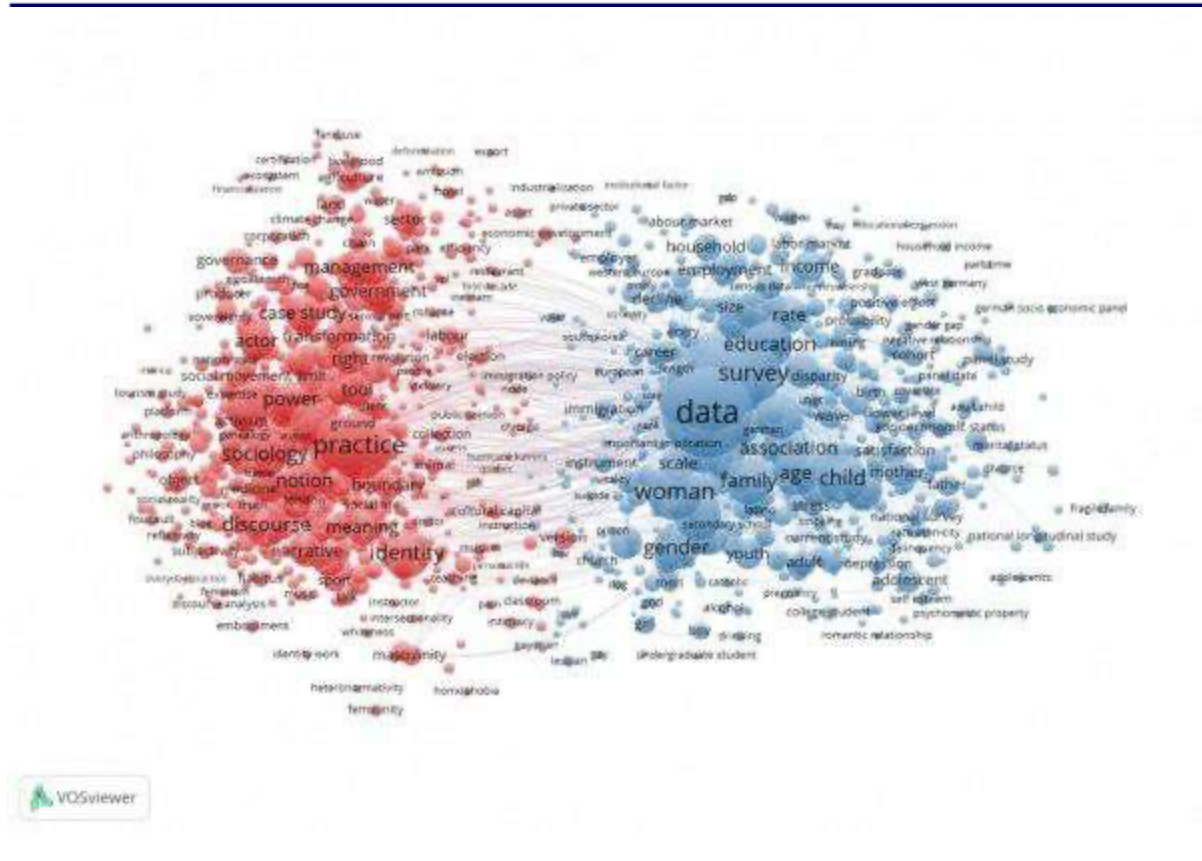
land use
certification
livelihood
deforestation
export
ecosystem
agriculture
financialization
ownership
food
industrialization
institutional factor
land
water
sector
asset
private sector
climate change
chain
economic development
corporation
efficiency
about market
household
labor market
governance
management
restaurant
employer
employment
income
household income
government
western europe
west germany
producer
case study
size
rate
positive effect
german socio economic panel
actor
transformation
labour
education
probability
gender gap
right
election
career
cohort
panel study
social movement
survey
disparity
panel data
tool
immigration policy
power
data
immigration
ground
association
satisfaction
practice
collection
sociology
scale
instrument
family
age
child
mother
father
notion
boundary
woman
cultural capital
fragile family
discourse
meaning
national survey
national longitudinal study
identity
narrative
gender
version
church
youth
adult
depression
adolescent
adolescents
sport
instructor
classroom
alcohol
college student
psychometric property
embodiment
intersectionality
whiteness
drinking
romantic relationship
identity work
masculinity
lesbian
undergraduate student
heteronormativity
homophobia
femininity
VOSviewer